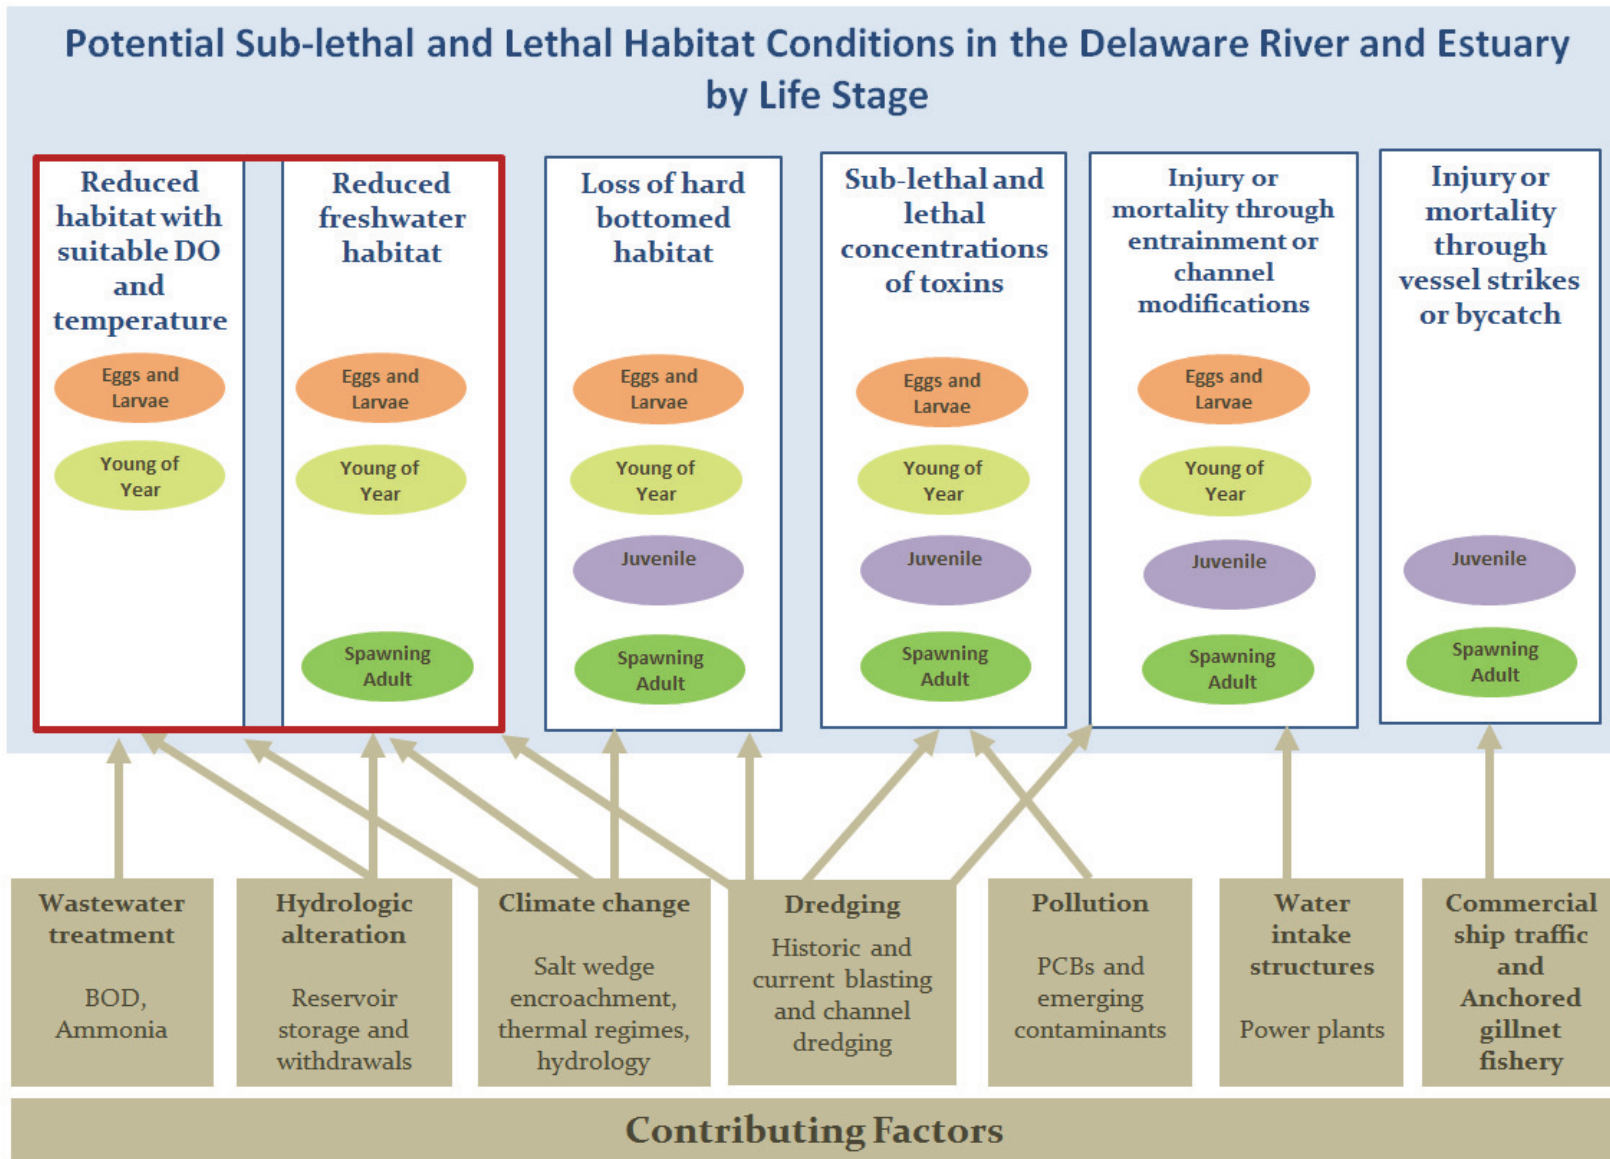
Potential Sub-lethal and Lethal Habitat Conditions in the Delaware River and Estuary by Life Stage

Reduced habitat with suitable DO and temperature

Eggs and Larvae

Young of Year

Reduced freshwater habitat

Eggs and Larvae

Young of Year

Spawning Adult

Loss of hard bottomed habitat

Eggs and Larvae

Young of Year

Juvenile

Spawning Adult

Sub-lethal and lethal concentrations of toxins

Eggs and Larvae

Young of Year

Juvenile

Spawning Adult

Injury or mortality through entrainment or channel modifications

Eggs and Larvae

Young of Year

Juvenile

Spawning Adult

Injury or mortality through vessel strikes or bycatch

Juvenile

Spawning Adult

Wastewater treatment

BOD, Ammonia

Hydrologic alteration

Reservoir storage and withdrawals

Climate change

Salt wedge encroachment, thermal regimes, hydrology

Dredging

Historic and current blasting and channel dredging

Pollution

PCBs and emerging contaminants

Water intake structures

Power plants

Commercial ship traffic and Anchored gillnet fishery

Contributing Factors